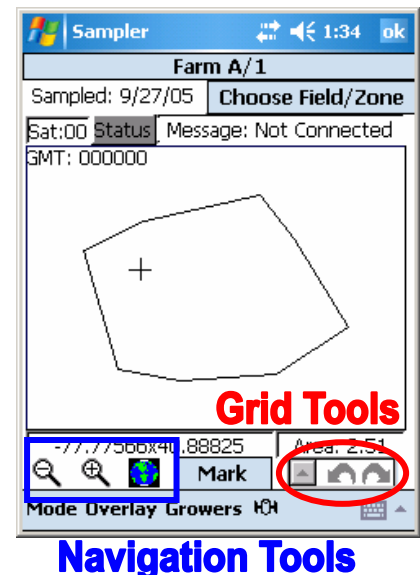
Sampler 1:34 ok

Farm A/1

Sampled: 9/27/05 Choose Field/Zone

Sat:00 Status Message: Not Connected

GMT: 000000

Grid Tools

-77.7756x40.88825 Area: 2.51

Mark

Mode Overlay Growers

Navigation Tools